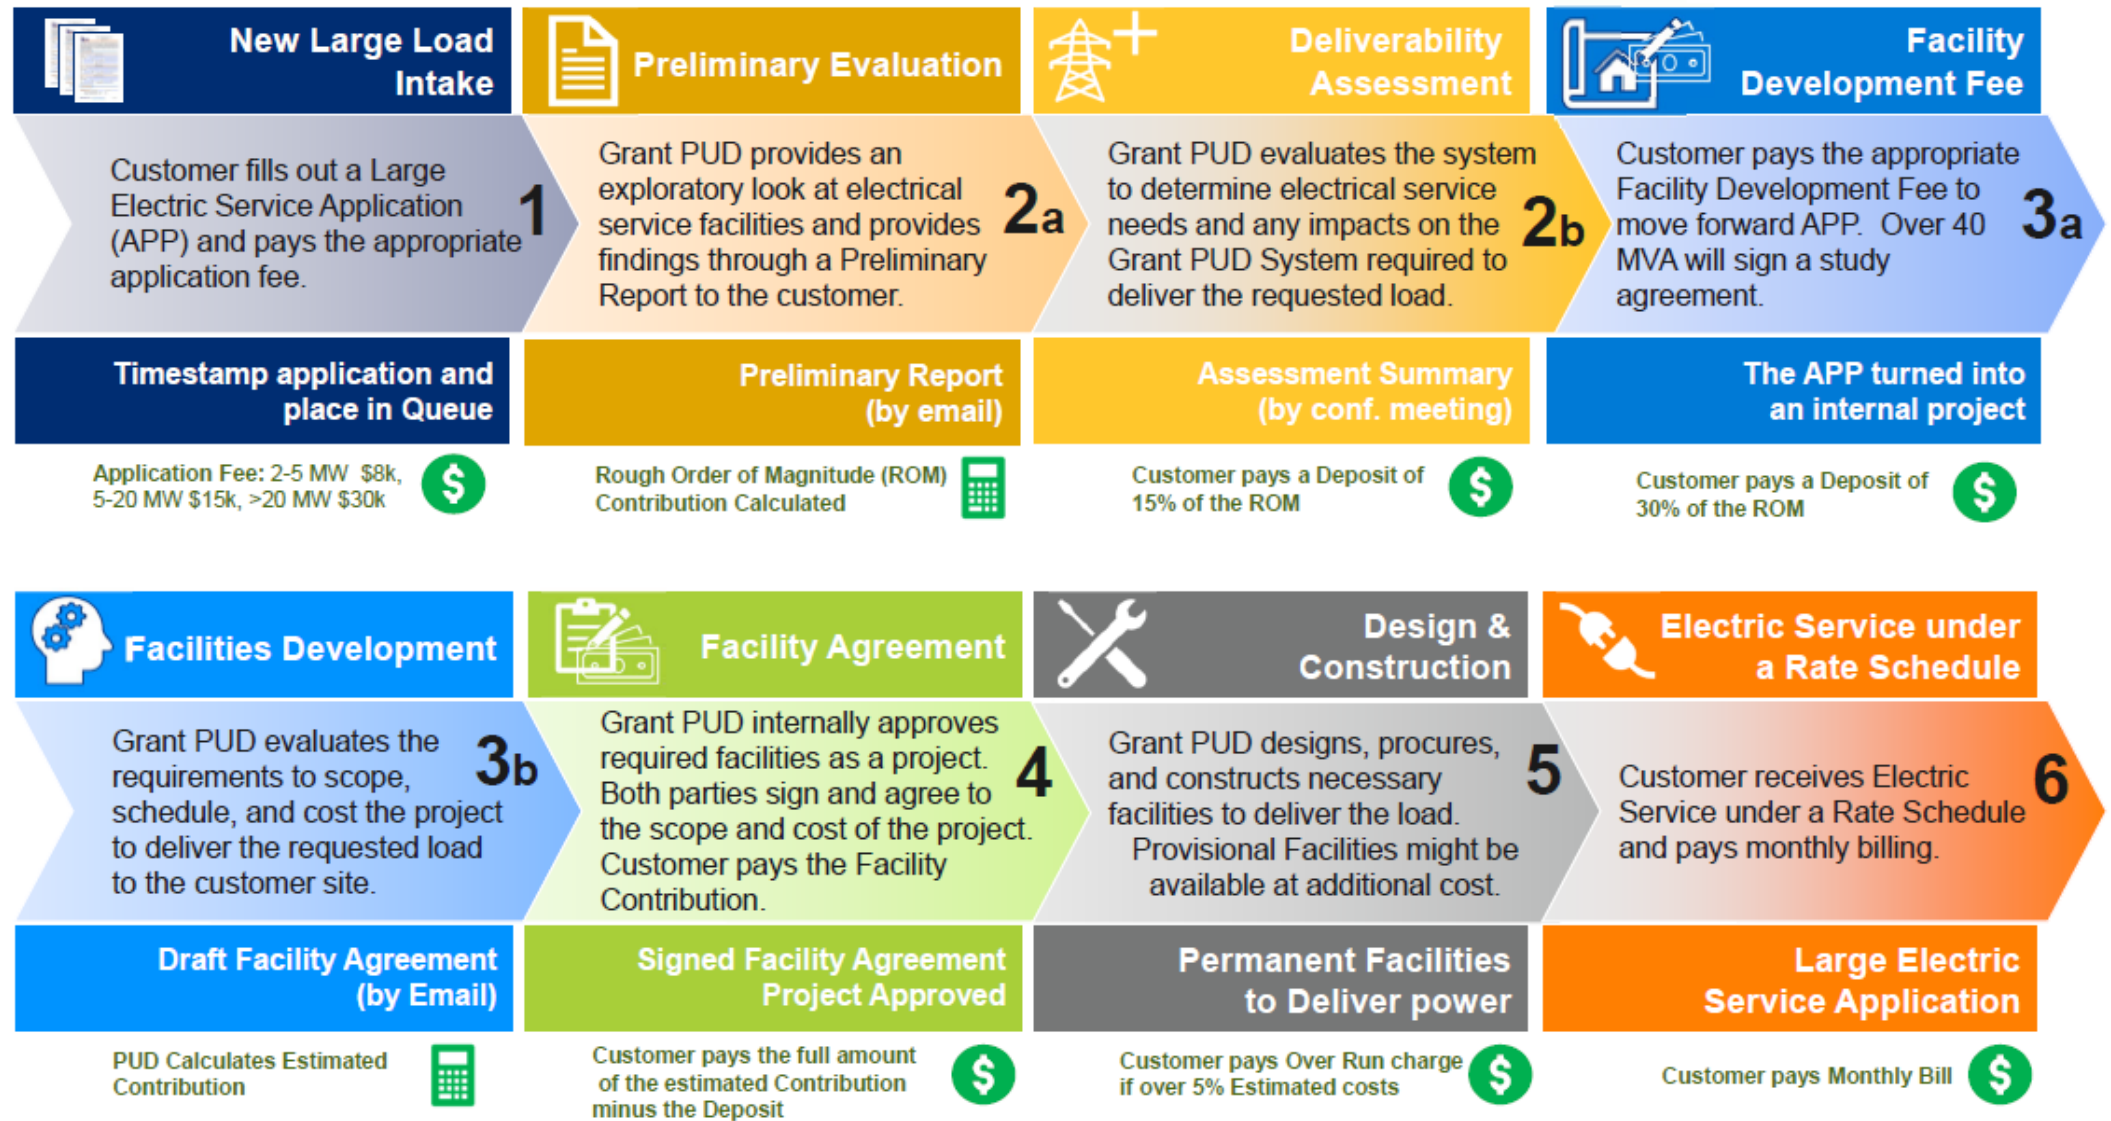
New Large Load Intake

Customer fills out a Large Electric Service Application (APP) and pays the appropriate application fee.

1

Timestamp application and place in Queue

Application Fee: 2-5 MW $8k, 5-20 MW $15k, >20 MW $30k

$

Preliminary Evaluation

Grant PUD provides an exploratory look at electrical service facilities and provides findings through a Preliminary Report to the customer.

2a

Preliminary Report (by email)

Rough Order of Magnitude (ROM) Contribution Calculated

Deliverability Assessment

Grant PUD evaluates the system to determine electrical service needs and any impacts on the Grant PUD System required to deliver the requested load.

2b

Assessment Summary (by conf. meeting)

Customer pays a Deposit of 15% of the ROM

$

Facility Development Fee

Customer pays the appropriate Facility Development Fee to move forward APP. Over 40 MVA will sign a study agreement.

3a

The APP turned into an internal project

Customer pays a Deposit of 30% of the ROM

$

Facilities Development

Grant PUD evaluates the requirements to scope, schedule, and cost the project to deliver the requested load to the customer site.

3b

Draft Facility Agreement (by Email)

PUD Calculates Estimated Contribution

Facility Agreement

Grant PUD internally approves required facilities as a project. Both parties sign and agree to the scope and cost of the project. Customer pays the Facility Contribution.

4

Signed Facility Agreement Project Approved

Customer pays the full amount of the estimated Contribution minus the Deposit

$

Design & Construction

Grant PUD designs, procures, and constructs necessary facilities to deliver the load. Provisional Facilities might be available at additional cost.

5

Permanent Facilities to Deliver power

Customer pays Over Run charge if over 5% Estimated costs

$

Electric Service under a Rate Schedule

Customer receives Electric Service under a Rate Schedule and pays monthly billing.

6

Large Electric Service Application

Customer pays Monthly Bill

$